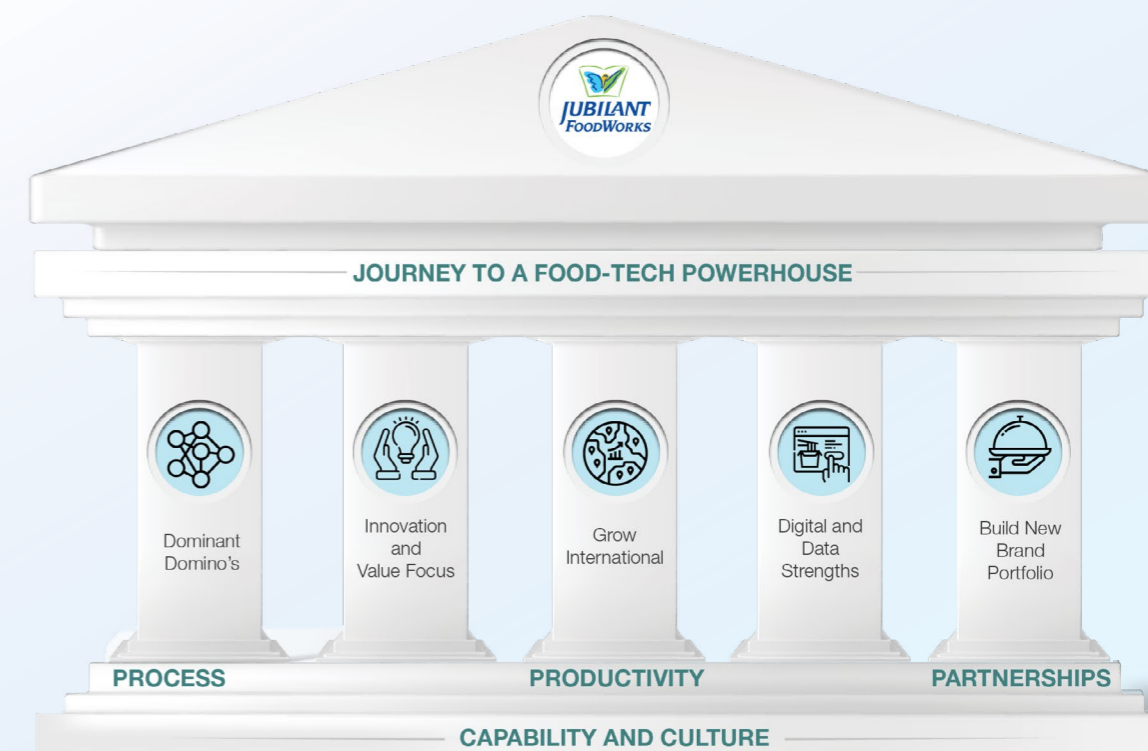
JUBILANT FOODWORKS

JOURNEY TO A FOOD-TECH POWERHOUSE

Dominant Domino's

Innovation and Value Focus

Grow International

Digital and Data Strengths

Build New Brand Portfolio

PROCESS

PRODUCTIVITY

PARTNERSHIPS

CAPABILITY AND CULTURE